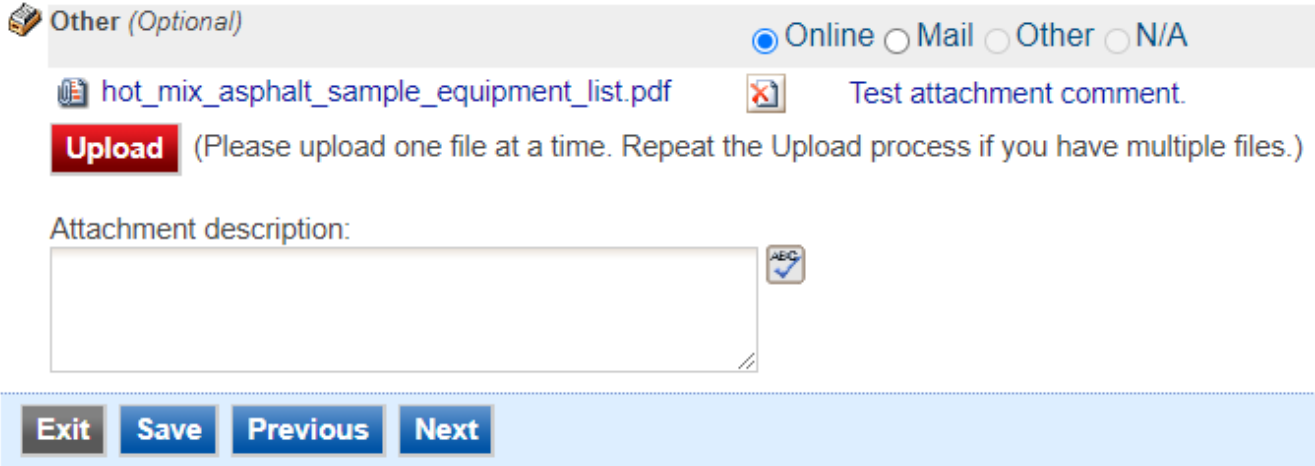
Other (Optional)

Online Mail Other N/A

hot_mix_asphalt_sample_equipment_list.pdf

Test attachment comment.

Upload (Please upload one file at a time. Repeat the Upload process if you have multiple files.)

Attachment description:

ABC

Exit Save Previous Next